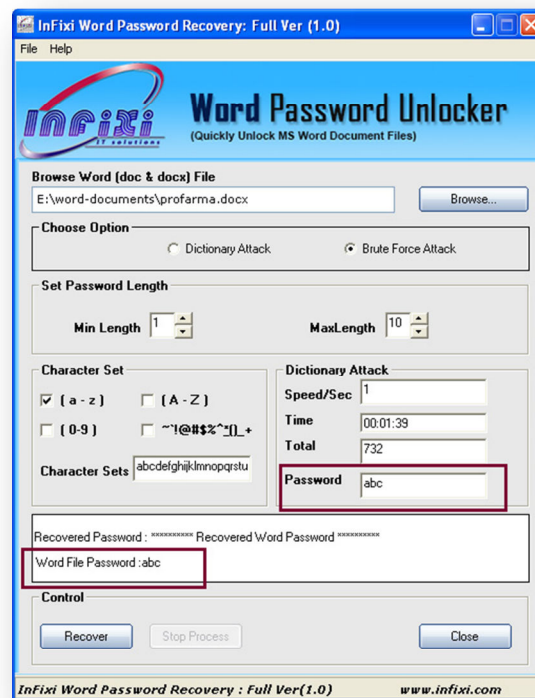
InFixi Word Password Recovery: Full Ver (1.0)

File Help

INFIXI IT solutions

Word Password Unlocker
(Quickly Unlock MS Word Document Files)

Browse Word (doc & docx) File
E:\word-documents\profarma.docx
Browse...

Choose Option
Dictionary Attack
Brute Force Attack

Set Password Length
Min Length 1
MaxLength 10

Character Set
[ a - z ]
[ A - Z ]
[ 0-9 ]
~!@#$%^*()_+
Character Sets abcdefghijklmnopqrstu

Dictionary Attack
Speed/Sec 1
Time 00:01:39
Total 732
Password abc

Recovered Password : ********** Recovered Word Password **********
Word File Password :abc

Control
Recover
Stop Process
Close

InFixi Word Password Recovery : Full Ver(1.0)
www.infixi.com